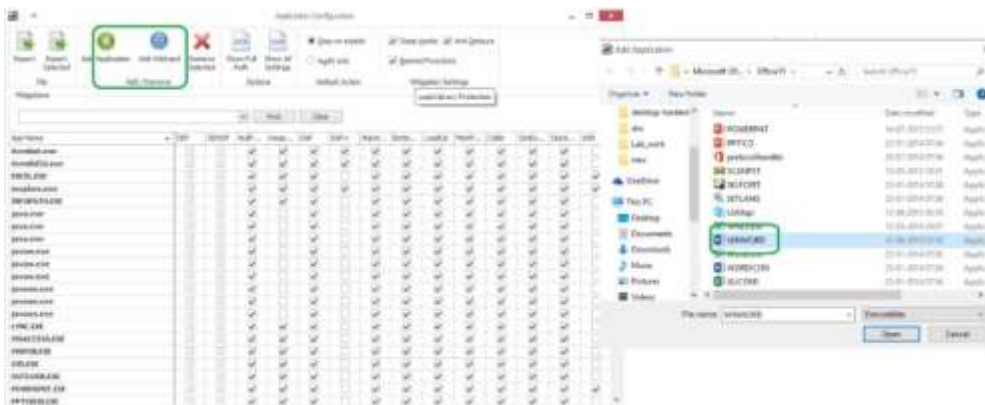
Application Configuration

Import Export Selected
File
Add Application Add Wildcard
Add / Remove
Remove Selected
Show Full Path Show All Settings
Options
Stop on exploit Audit only
Default Action
Deep Hooks Anti Detours Banned Functions
Mitigation Settings
Load Library Protection

Find Clear

App Name DEP SEHOP NullP... Heap... EAF EAF+ Mand... Botto... LoadLib MemP... Caller SimExe... StackPi... ASR

AcroRd32.exe
AcroRd32Info.exe
EXCEL.EXE
iexplore.exe
INFOPATH.EXE
java.exe
javaw.exe
javaws.exe
LYNC.EXE
MSACCESS.EXE
MSPUB.EXE
OIS.EXE
OUTLOOK.EXE
POWERPNT.EXE
PPTVIEW.EXE

Add Application
Microsoft Of... Office15
Search Office15
Organize New folder
desktop backed
drv
Lab_work
misc
OneDrive
This PC
Desktop
Documents
Downloads
Music
Pictures
Videos
Name
POWERPNT
PPTICO
protocolhandler
SCANPST
SELFCERT
SETLANG
Uuidsgs
WINWORD
WORDICON
XLICONS
Date modified
Type
File name: WINWORD
Executables
Open Cancel